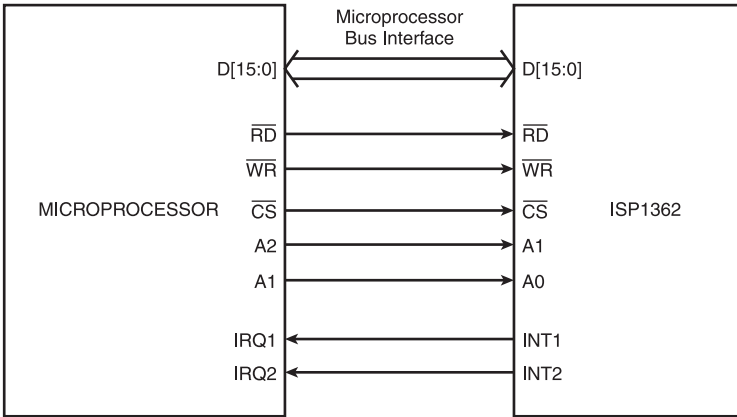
Microprocessor
Bus Interface

MICROPROCESSOR

D[15:0]

$\overline{RD}$

$\overline{WR}$

$\overline{CS}$

A2

A1

IRQ1

IRQ2

D[15:0]

$\overline{RD}$

$\overline{WR}$

$\overline{CS}$

A1

A0

INT1

INT2

ISP1362